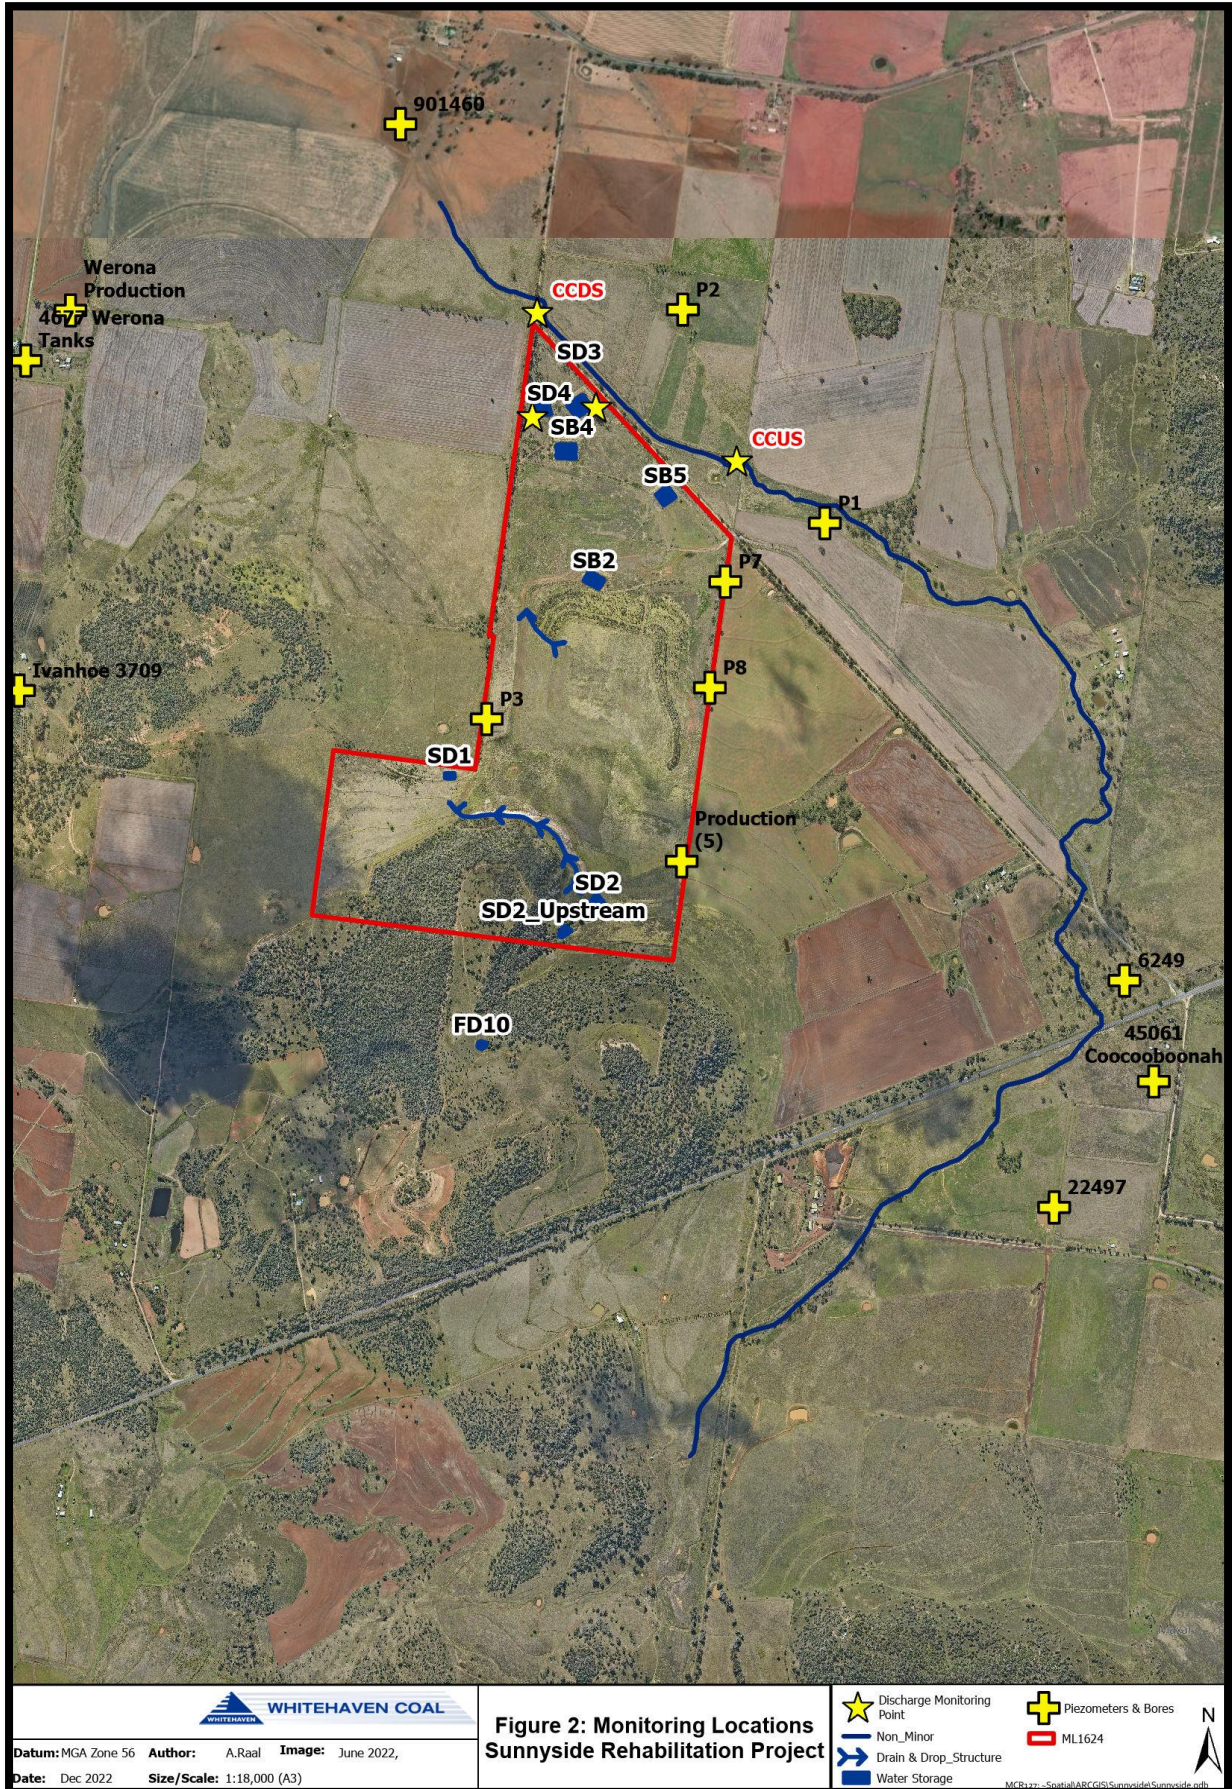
901460

Werona Production

4677 Werona Tanks

CCDS

P2

SD3

SD4

SB4

CCUS

SB5

P1

SB2

P7

Ivanhoe 3709

P8

P3

SD1

Production (5)

SD2

SD2_Upstream

6249

45061 Coocooboonah

FD10

22497

WHITEHAVEN COAL

Datum: MGA Zone 56 Author: A.Raal Image: June 2022,

Date: Dec 2022 Size/Scale: 1:18,000 (A3)

Figure 2: Monitoring Locations Sunnyside Rehabilitation Project

Discharge Monitoring Point

Non_Minor

Drain & Drop_Structure

Water Storage

Piezometers & Bores

ML1624

N

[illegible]